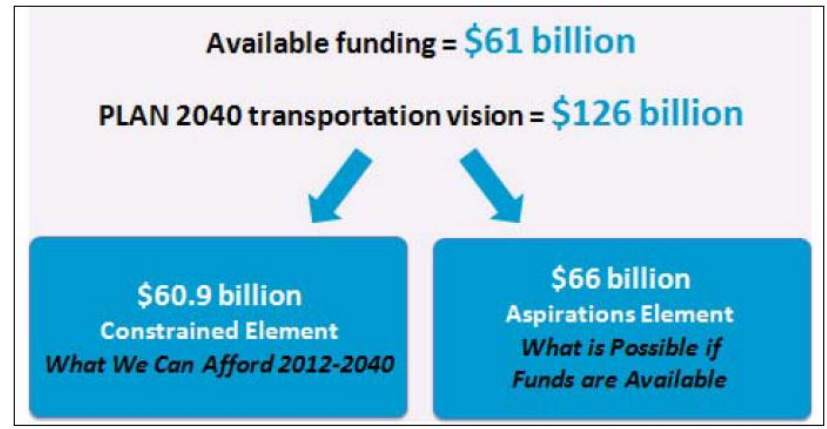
Available funding = $61 billion

PLAN 2040 transportation vision = $126 billion

$60.9 billion
Constrained Element
What We Can Afford 2012-2040

$66 billion
Aspirations Element
What is Possible if Funds are Available